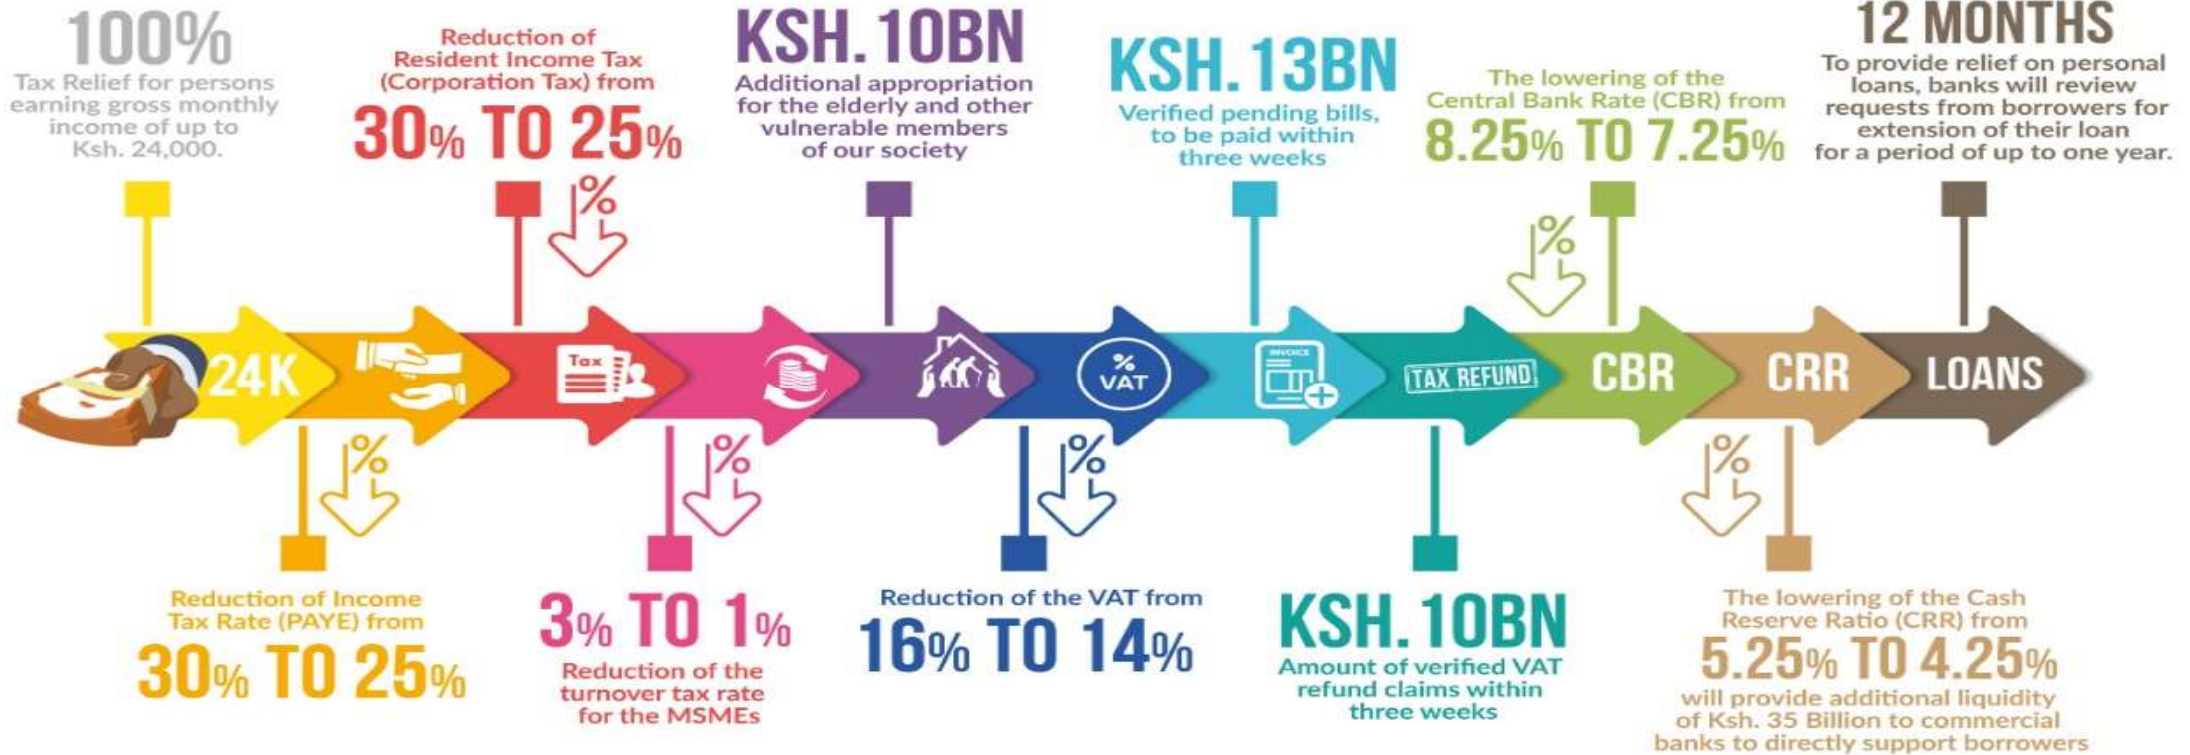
100%
Tax Relief for persons earning gross monthly income of up to Ksh. 24,000.

Reduction of Resident Income Tax (Corporation Tax) from
30% TO 25%

KSH. 10BN
Additional appropriation for the elderly and other vulnerable members of our society

KSH. 13BN
Verified pending bills, to be paid within three weeks

The lowering of the Central Bank Rate (CBR) from
8.25% TO 7.25%

12 MONTHS
To provide relief on personal loans, banks will review requests from borrowers for extension of their loan for a period of up to one year.

24K
Tax
%
VAT
INVOICE
TAX REFUND
CBR
CRR
LOANS

Reduction of Income Tax Rate (PAYE) from
30% TO 25%

3% TO 1%
Reduction of the turnover tax rate for the MSMEs

Reduction of the VAT from
16% TO 14%

KSH. 10BN
Amount of verified VAT refund claims within three weeks

The lowering of the Cash Reserve Ratio (CRR) from
5.25% TO 4.25%
will provide additional liquidity of Ksh. 35 Billion to commercial banks to directly support borrowers